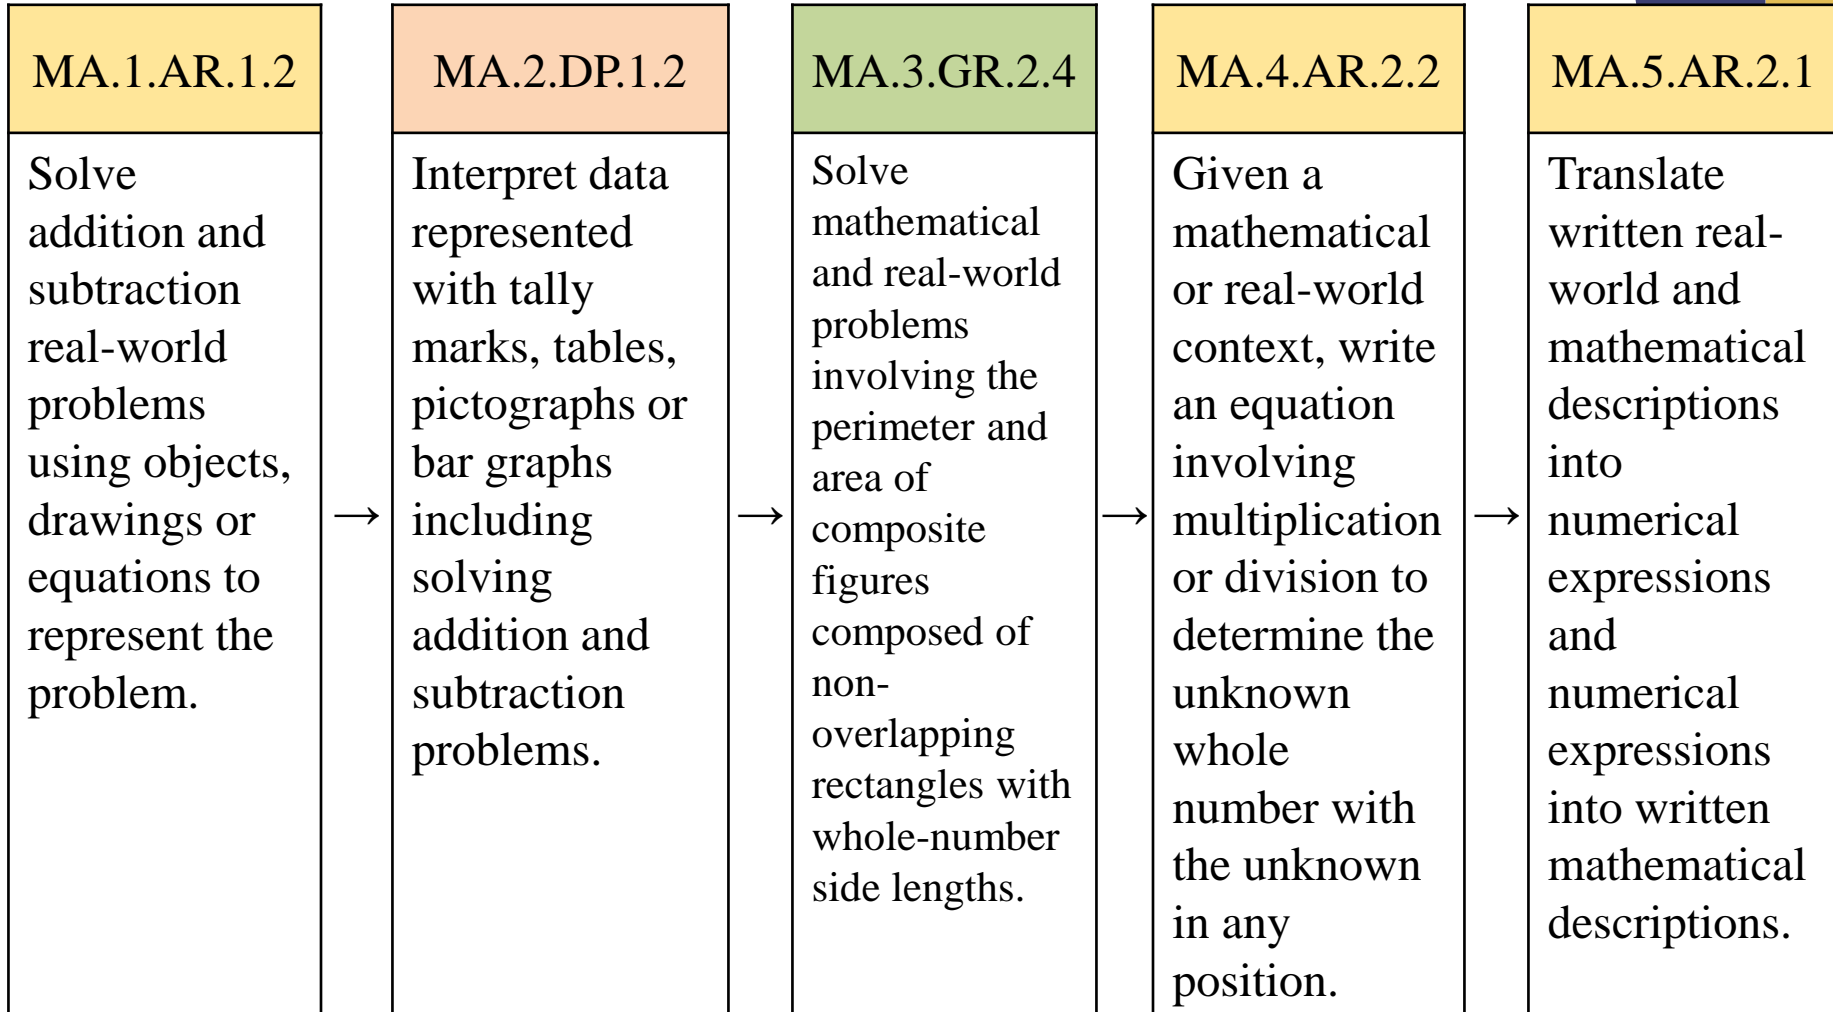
| MA.1.AR.1.2 | | MA.2.DP.1.2 | | MA.3.GR.2.4 | | MA.4.AR.2.2 | | MA.5.AR.2.1 |
|---|---|---|---|---|---|---|---|---|
| Solve addition and subtraction real-world problems using objects, drawings or equations to represent the problem. | → | Interpret data represented with tally marks, tables, pictographs or bar graphs including solving addition and subtraction problems. | → | Solve mathematical and real-world problems involving the perimeter and area of composite figures composed of non-overlapping rectangles with whole-number side lengths. | → | Given a mathematical or real-world context, write an equation involving multiplication or division to determine the unknown whole number with the unknown in any position. | → | Translate written real-world and mathematical descriptions into numerical expressions and numerical expressions into written mathematical descriptions. |